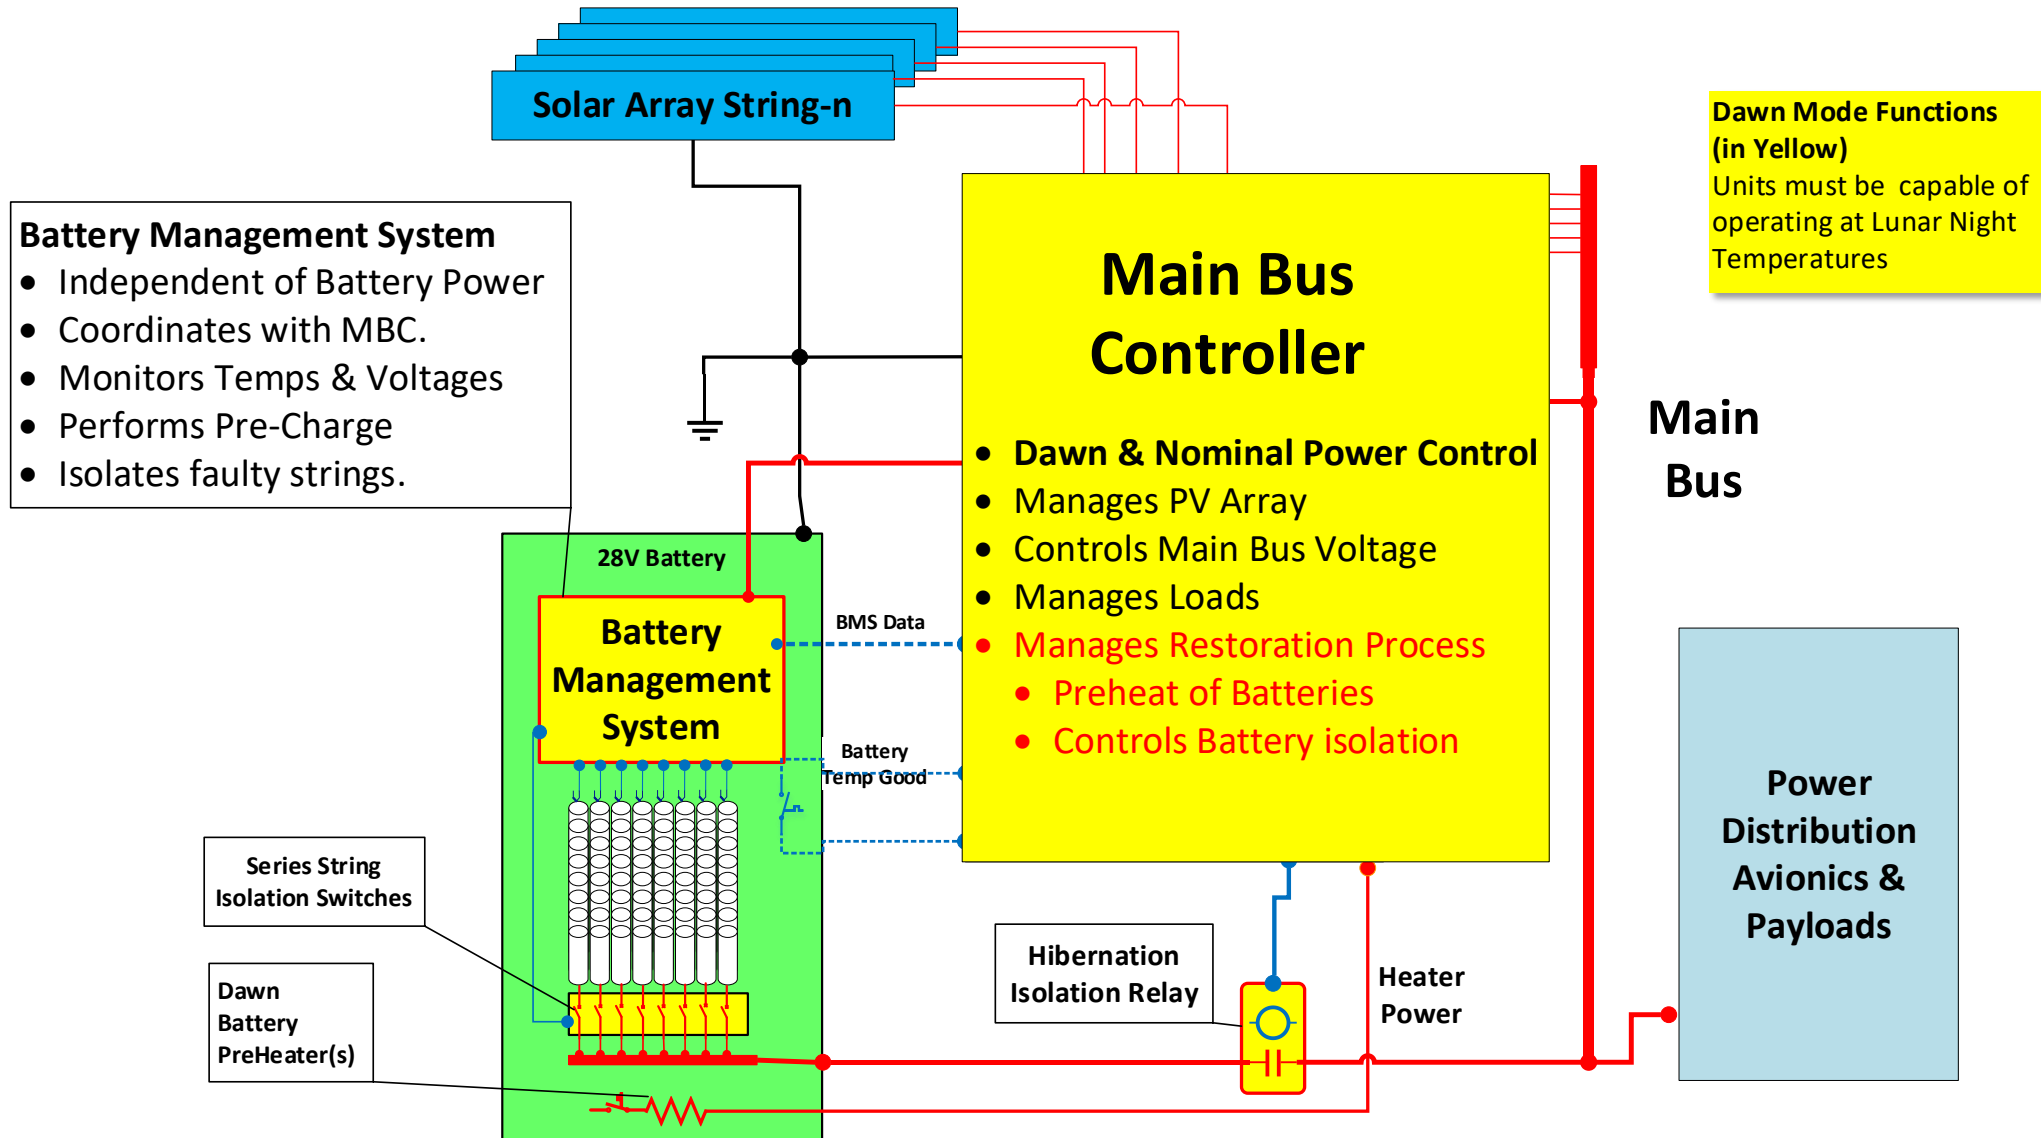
Solar Array String-n

Battery Management System
- Independent of Battery Power
- Coordinates with MBC.
- Monitors Temps & Voltages
- Performs Pre-Charge
- Isolates faulty strings.

Main Bus Controller
- Dawn & Nominal Power Control
- Manages PV Array
- Controls Main Bus Voltage
- Manages Loads
- Manages Restoration Process
  - Preheat of Batteries
  - Controls Battery isolation

Dawn Mode Functions (in Yellow)
Units must be capable of operating at Lunar Night Temperatures

Main Bus

28V Battery

Battery Management System

BMS Data

Battery Temp Good

Series String Isolation Switches

Dawn Battery PreHeater(s)

Hibernation Isolation Relay

Heater Power

Power Distribution Avionics & Payloads